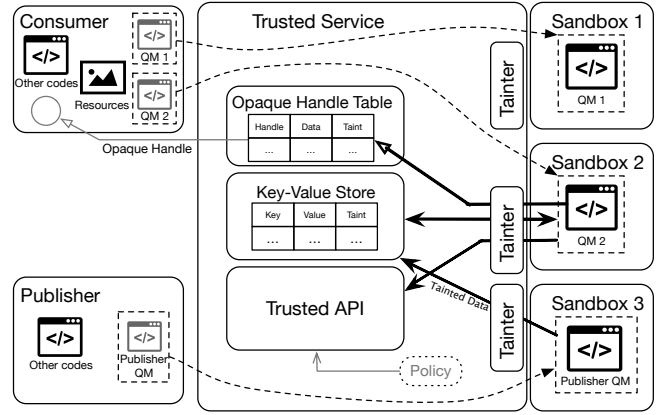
Consumer

</>

Other codes

</>

QM 1

Resources

</>

QM 2

Opaque Handle

Trusted Service

Tainter

Opaque Handle Table

| Handle | Data | Taint |
|---|---|---|
| ... | ... | ... |

Key-Value Store

| Key | Value | Taint |
|---|---|---|
| ... | ... | ... |

Trusted API

Tainted Data

Policy

Tainter

Tainter

Sandbox 1

</>

QM 1

Sandbox 2

</>

QM 2

Sandbox 3

</>

Publisher QM

Publisher

</>

Other codes

</>

Publisher QM